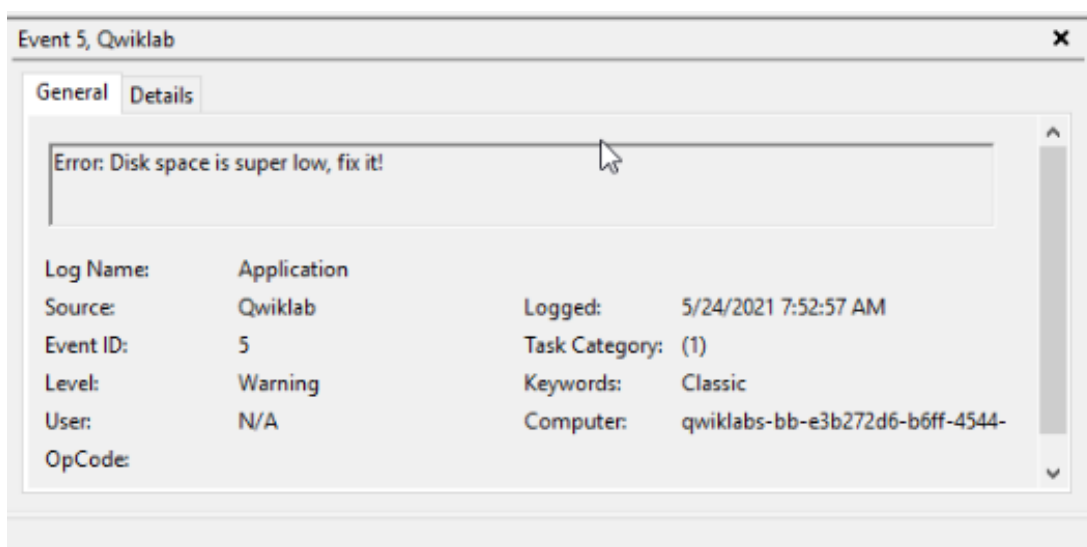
Event 5, Qwiklab

General Details

Error: Disk space is super low, fix it!

| Log Name: | Application | | |
|---|---|---|---|
| Source: | Qwiklab | Logged: | 5/24/2021 7:52:57 AM |
| Event ID: | 5 | Task Category: | (1) |
| Level: | Warning | Keywords: | Classic |
| User: | N/A | Computer: | qwiklabs-bb-e3b272d6-b6ff-4544- |
| OpCode: | | | |